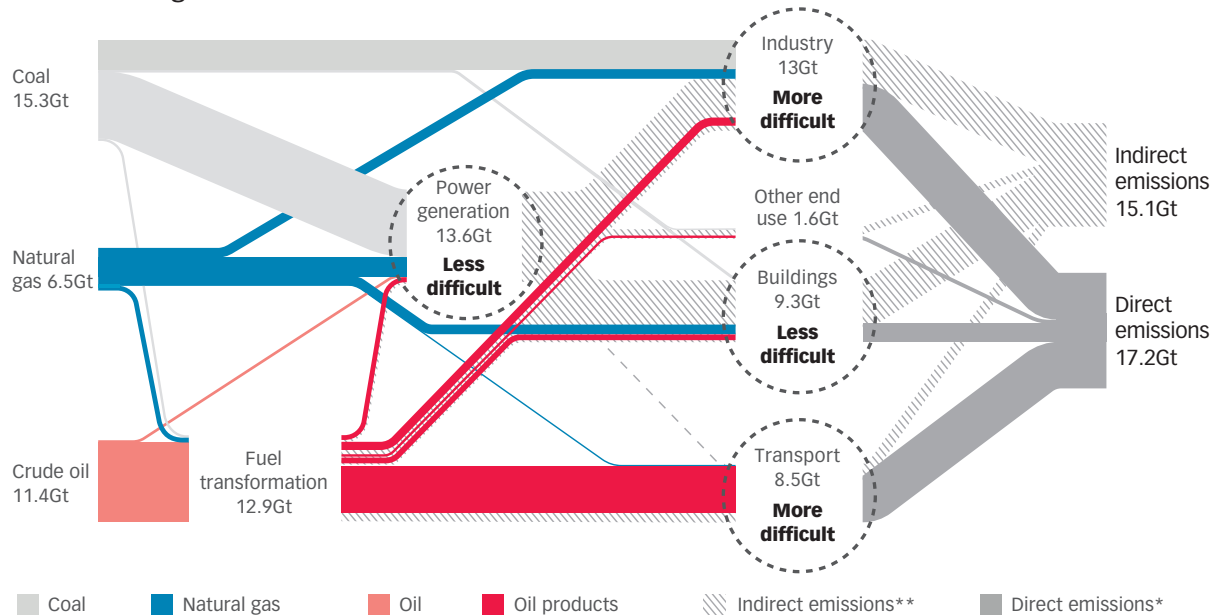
Coal 15.3Gt

Natural gas 6.5Gt

Crude oil 11.4Gt

Fuel transformation 12.9Gt

Power generation 13.6Gt
Less difficult

Industry 13Gt
More difficult

Other end use 1.6Gt

Buildings 9.3Gt
Less difficult

Transport 8.5Gt
More difficult

Indirect emissions 15.1Gt

Direct emissions 17.2Gt

Coal
Natural gas
Oil
Oil products
Indirect emissions**
Direct emissions*